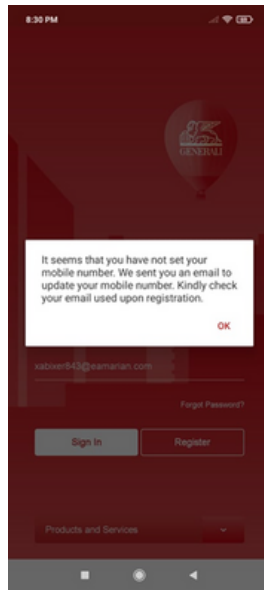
8:30 PM

GENERALI

It seems that you have not set your mobile number. We sent you an email to update your mobile number. Kindly check your email used upon registration.

OK

xabixer643@eamarian.com

Forgot Password?

Sign In

Register

Products and Services